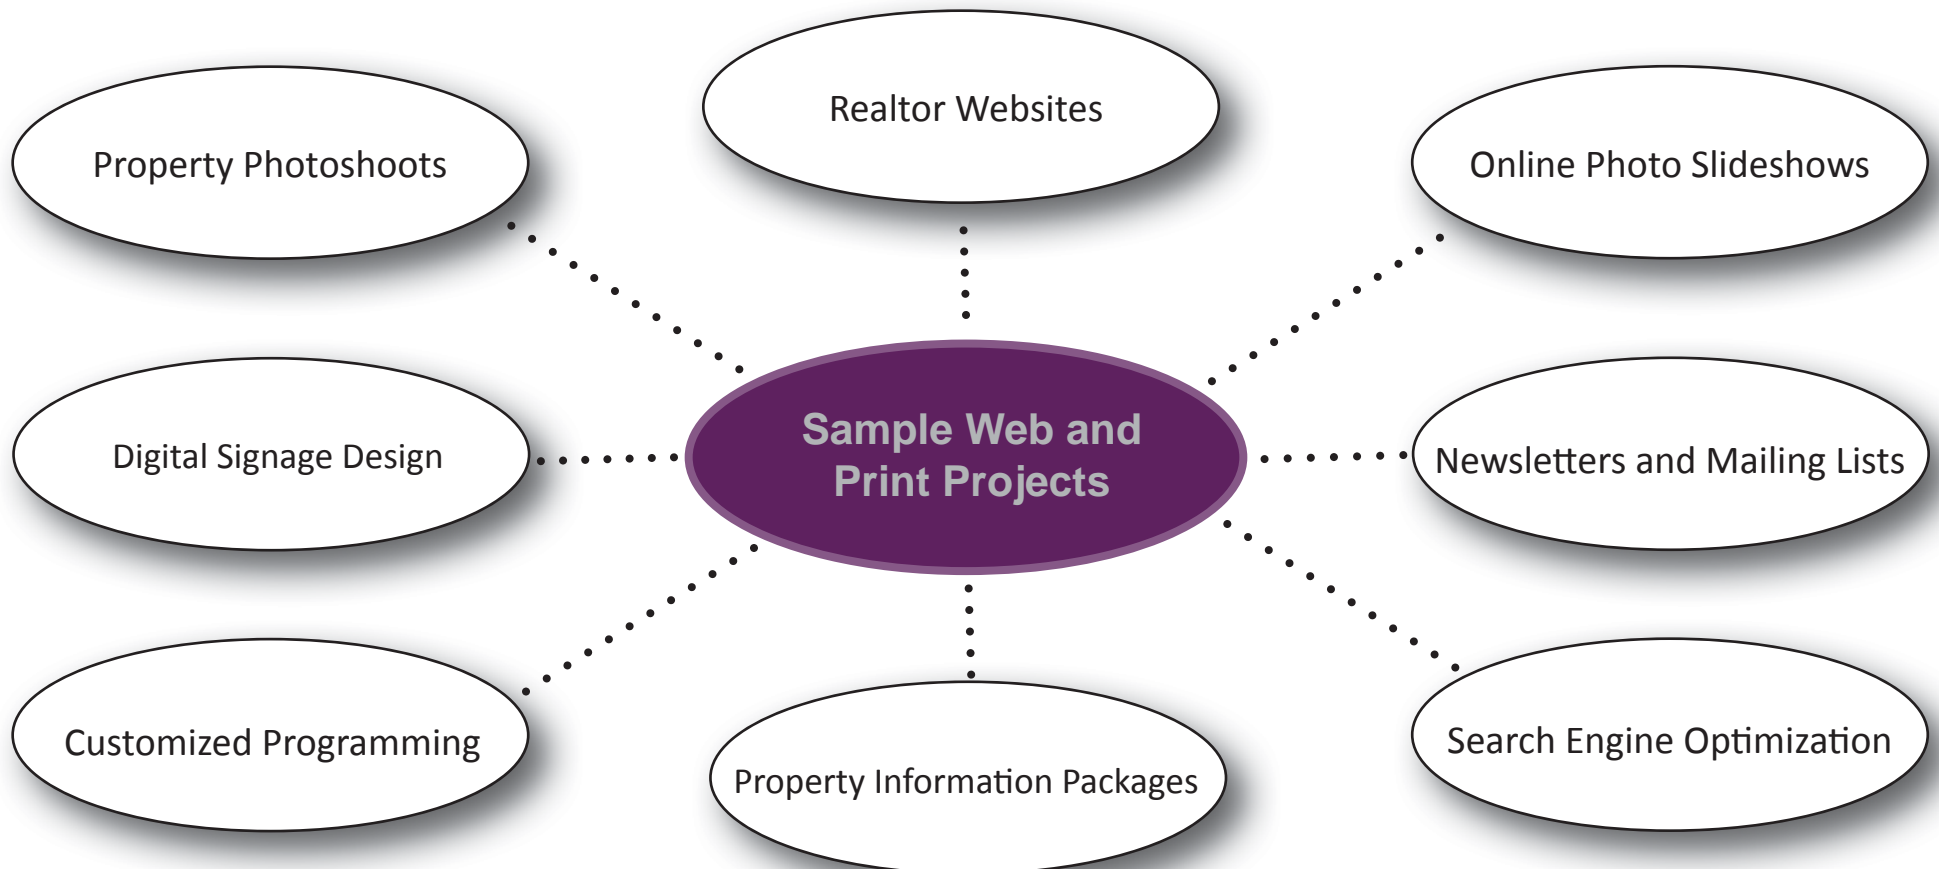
Realtor Websites

Property Photoshoots

Online Photo Slideshows

Sample Web and Print Projects

Digital Signage Design

Newsletters and Mailing Lists

Customized Programming

Property Information Packages

Search Engine Optimization